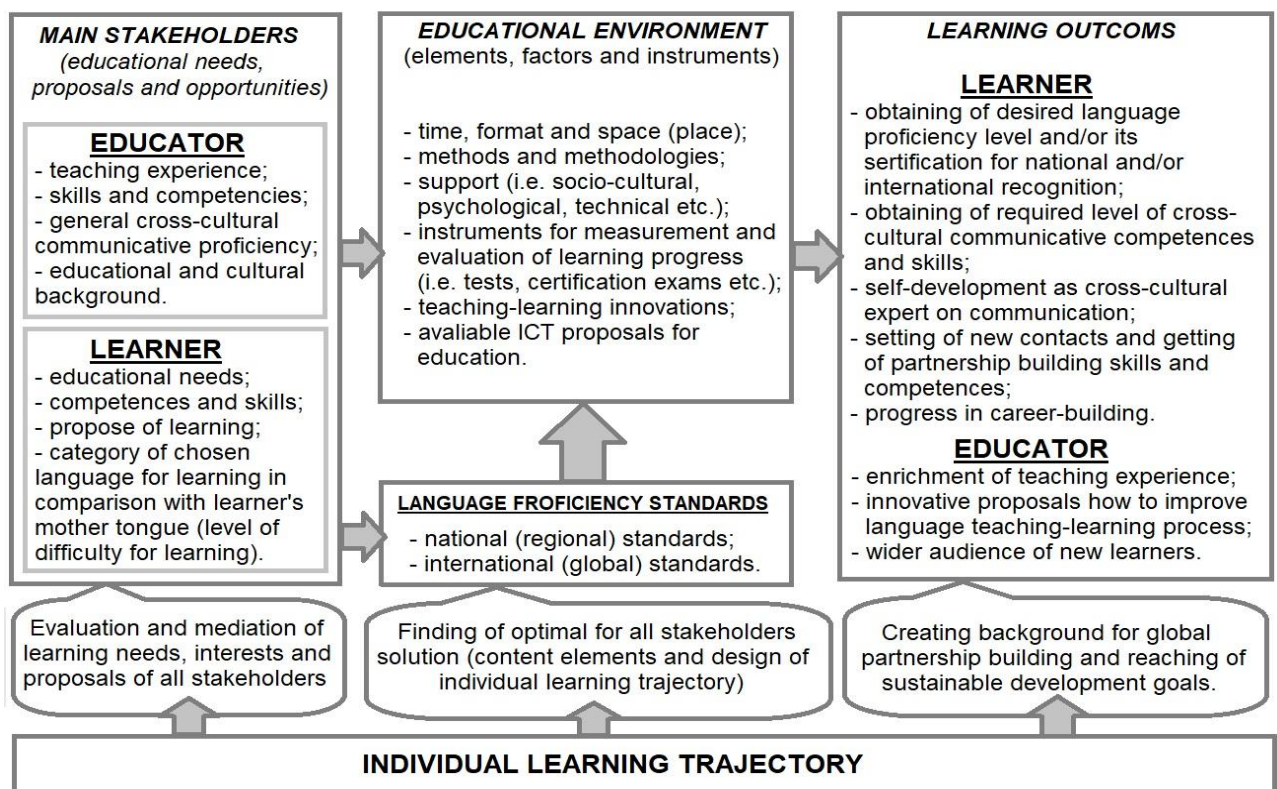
MAIN STAKEHOLDERS
(educational needs, proposals and opportunities)

EDUCATOR
- teaching experience;
- skills and competencies;
- general cross-cultural communicative proficiency;
- educational and cultural background.

LEARNER
- educational needs;
- competences and skills;
- propose of learning;
- category of chosen language for learning in comparison with learner's mother tongue (level of difficulty for learning).

EDUCATIONAL ENVIRONMENT
(elements, factors and instruments)

- time, format and space (place);
- methods and methodologies;
- support (i.e. socio-cultural, psychological, technical etc.);
- instruments for measurement and evaluation of learning progress (i.e. tests, certification exams etc.);
- teaching-learning innovations;
- avaliable ICT proposals for education.

LANGUAGE FROFICIENCY STANDARDS
- national (regional) standards;
- international (global) standards.

LEARNING OUTCOMS

LEARNER
- obtaining of desired language proficiency level and/or its sertification for national and/or international recognition;
- obtaining of required level of cross-cultural communicative competences and skills;
- self-development as cross-cultural expert on communication;
- setting of new contacts and getting of partnership building skills and competences;
- progress in career-building.

EDUCATOR
- enrichment of teaching experience;
- innovative proposals how to improve language teaching-learning process;
- wider audience of new learners.

Evaluation and mediation of learning needs, interests and proposals of all stakeholders

Finding of optimal for all stakeholders solution (content elements and design of individual learning trajectory)

Creating background for global partnership building and reaching of sustainable development goals.

INDIVIDUAL LEARNING TRAJECTORY